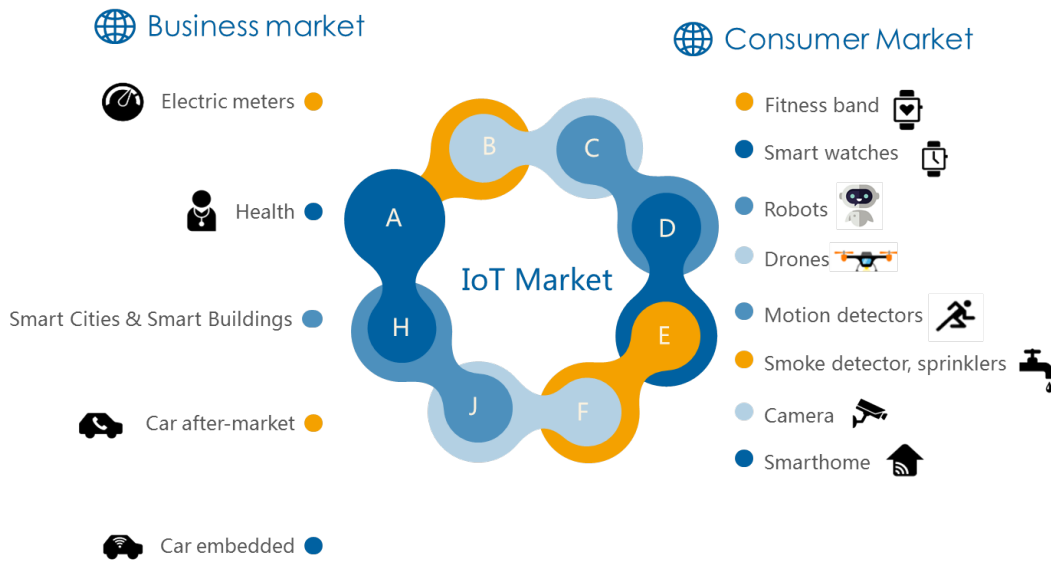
Business market

Electric meters

Health

Smart Cities & Smart Buildings

Car after-market

Car embedded

B
C
A
D
IoT Market
H
E
J
F

Consumer Market

Fitness band

Smart watches

Robots

Drones

Motion detectors

Smoke detector, sprinklers

Camera

Smarthome